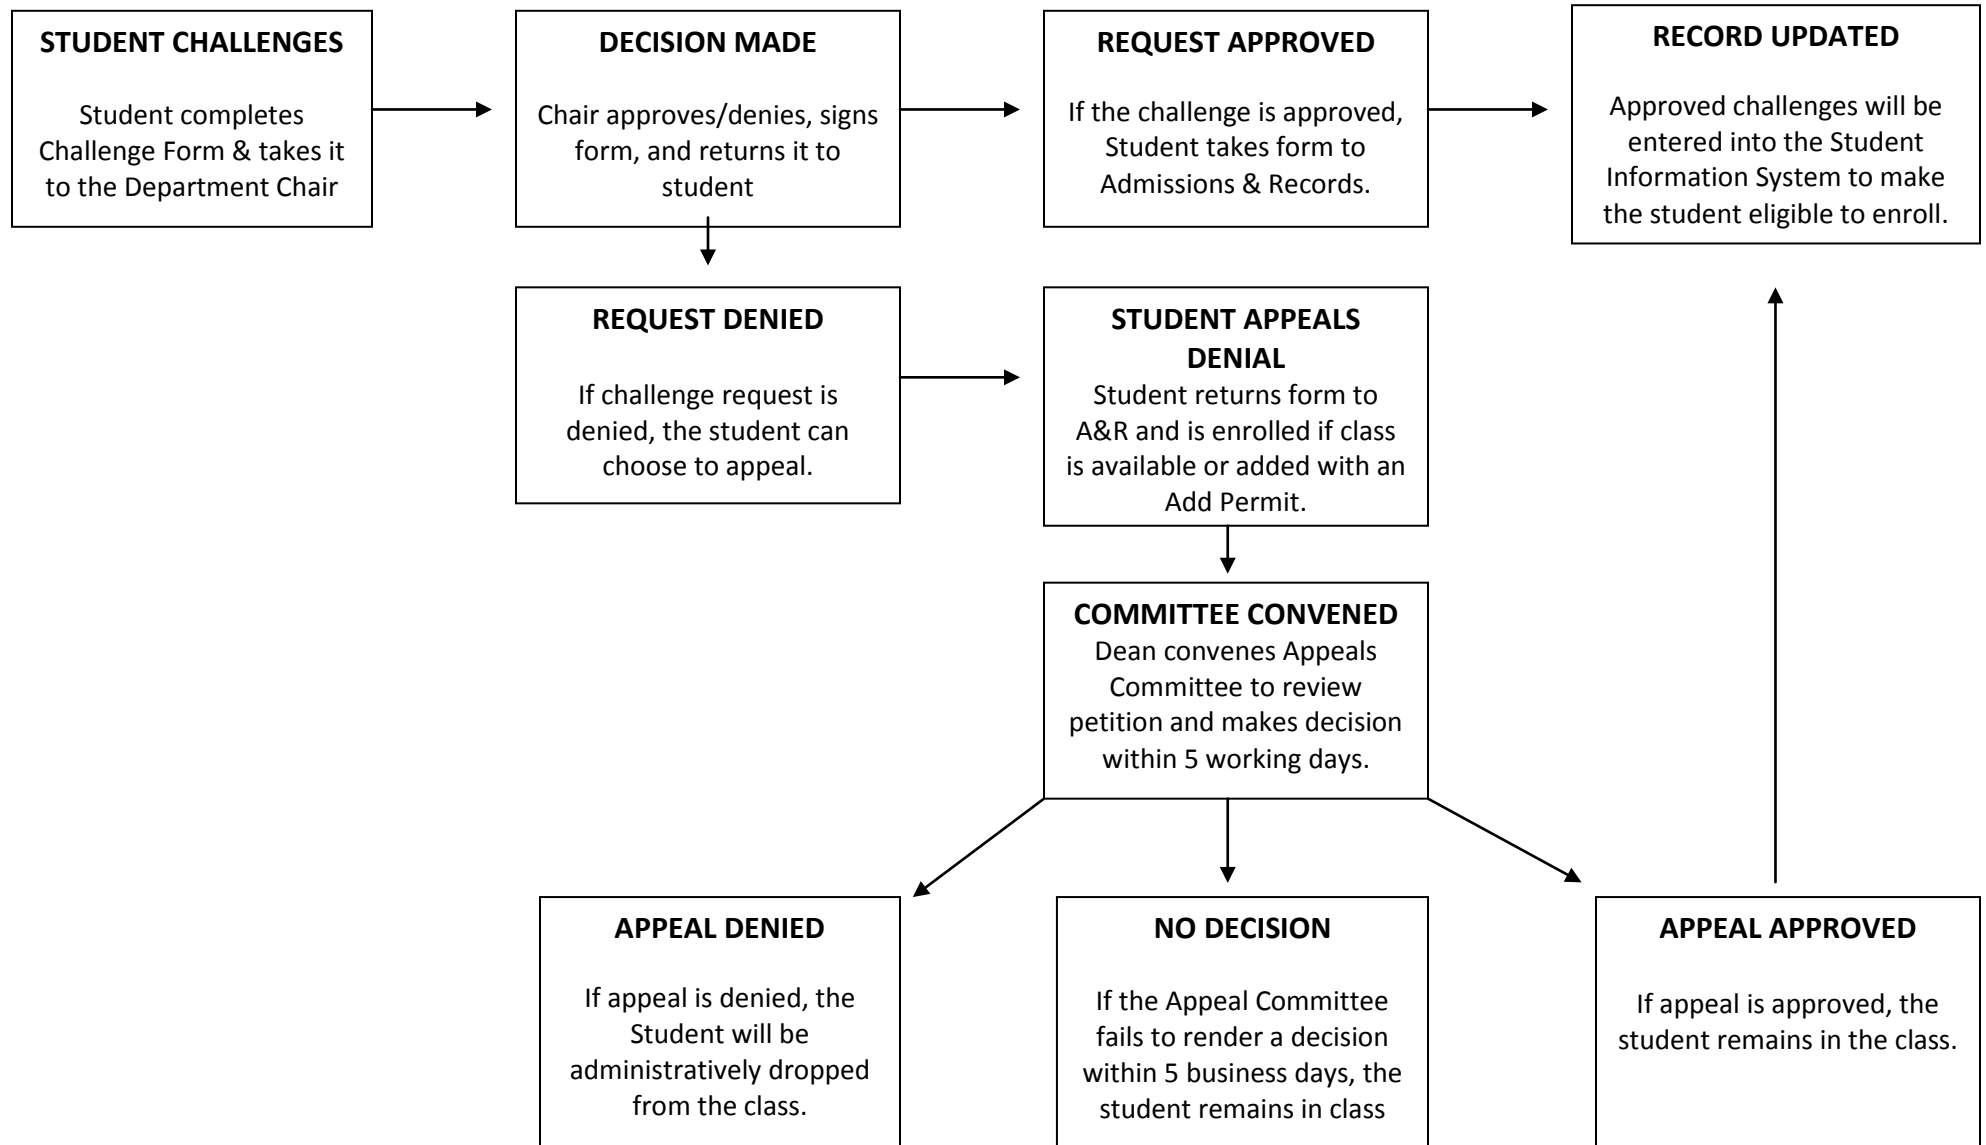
STUDENT CHALLENGES

Student completes Challenge Form & takes it to the Department Chair

DECISION MADE

Chair approves/denies, signs form, and returns it to student

REQUEST APPROVED

If the challenge is approved, Student takes form to Admissions & Records.

RECORD UPDATED

Approved challenges will be entered into the Student Information System to make the student eligible to enroll.

REQUEST DENIED

If challenge request is denied, the student can choose to appeal.

STUDENT APPEALS DENIAL

Student returns form to A&R and is enrolled if class is available or added with an Add Permit.

COMMITTEE CONVENED

Dean convenes Appeals Committee to review petition and makes decision within 5 working days.

APPEAL DENIED

If appeal is denied, the Student will be administratively dropped from the class.

NO DECISION

If the Appeal Committee fails to render a decision within 5 business days, the student remains in class

APPEAL APPROVED

If appeal is approved, the student remains in the class.